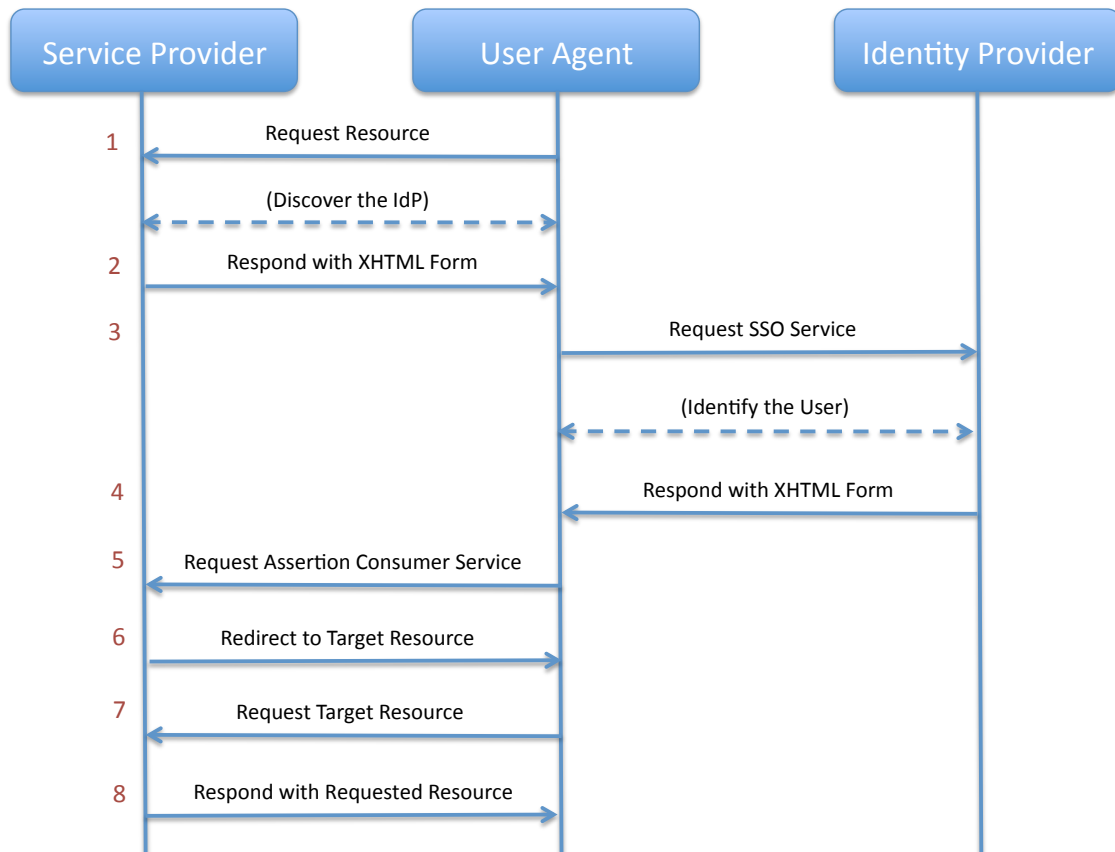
Service Provider

User Agent

Identity Provider

1 Request Resource

(Discover the IdP)

2 Respond with XHTML Form

3 Request SSO Service

(Identify the User)

4 Respond with XHTML Form

5 Request Assertion Consumer Service

6 Redirect to Target Resource

7 Request Target Resource

8 Respond with Requested Resource